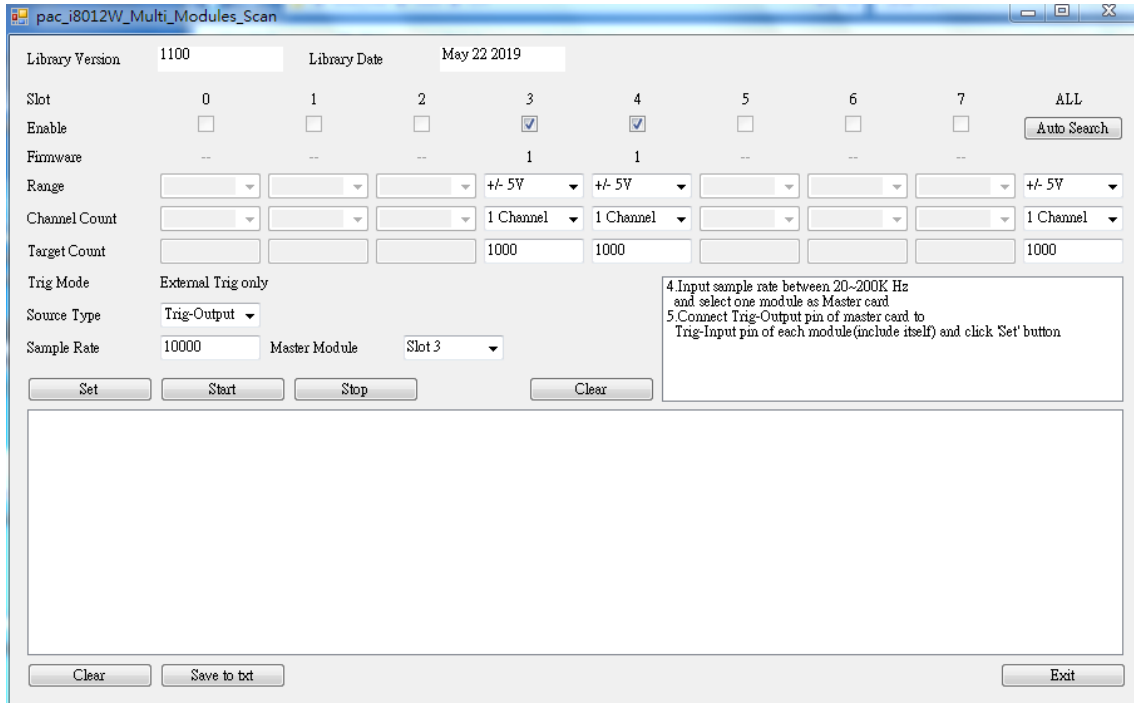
pac_i8012W_Multi_Modules_Scan

Library Version 1100 Library Date May 22 2019

| Slot | 0 | 1 | 2 | 3 | 4 | 5 | 6 | 7 | ALL |
|---|---|---|---|---|---|---|---|---|---|
| Enable | | | | | | | | | Auto Search |
| Firmware | -- | -- | -- | 1 | 1 | -- | -- | -- | |
| Range | | | | +/- 5V | +/- 5V | | | | +/- 5V |
| Channel Count | | | | 1 Channel | 1 Channel | | | | 1 Channel |
| Target Count | | | | 1000 | 1000 | | | | 1000 |

Trig Mode External Trig only

Source Type Trig-Output

Sample Rate 10000 Master Module Slot 3

4.Input sample rate between 20~200K Hz and select one module as Master card
5.Connect Trig-Output pin of master card to Trig-Input pin of each module(include itself) and click 'Set' button

Set Start Stop Clear

Clear Save to txt Exit